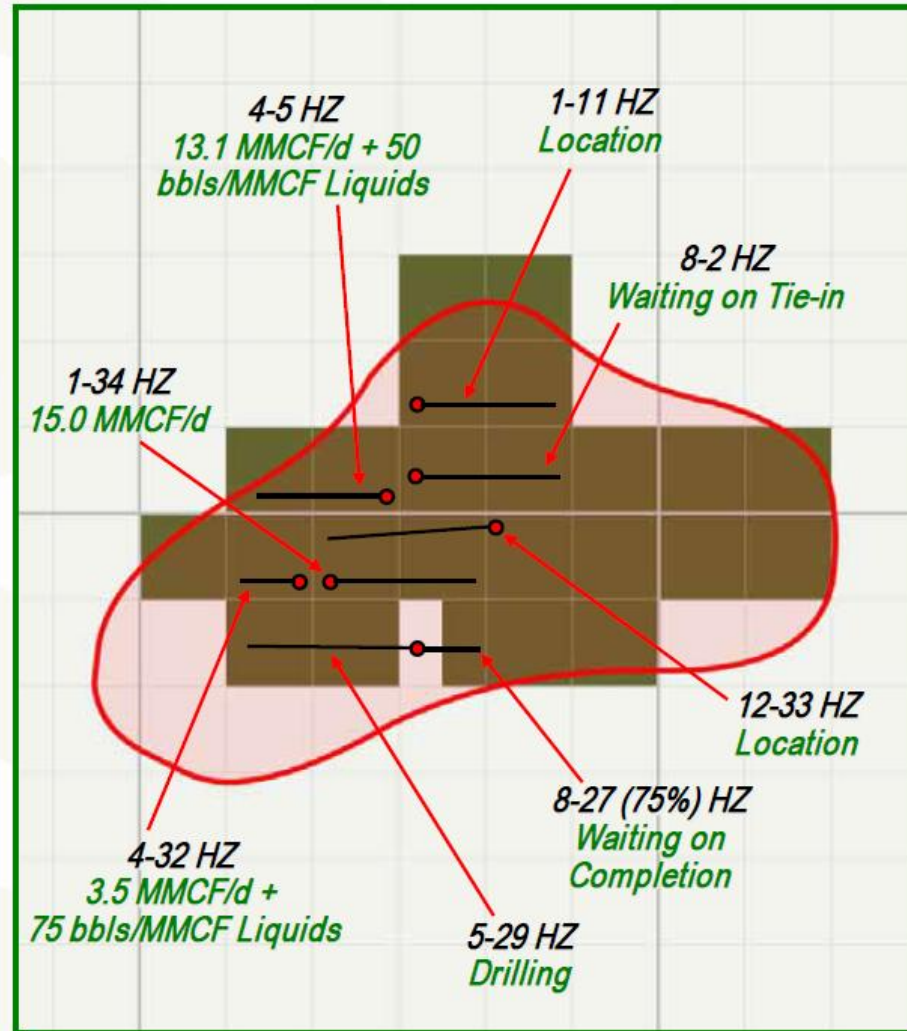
4-5 HZ
13.1 MMCF/d + 50 bbls/MMCF Liquids

1-11 HZ
Location

8-2 HZ
Waiting on Tie-in

1-34 HZ
15.0 MMCF/d

12-33 HZ
Location

8-27 (75%) HZ
Waiting on Completion

4-32 HZ
3.5 MMCF/d + 75 bbls/MMCF Liquids

5-29 HZ
Drilling